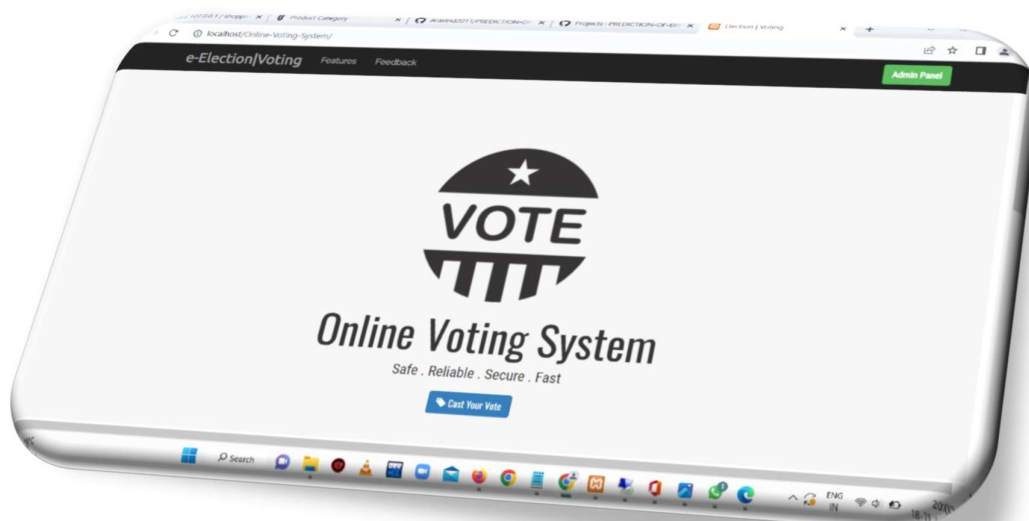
127.0.0.1/shoppi ×
Product Category ×
Ankit4201/PREDICTION-O ×
Projects · PREDICTION-OF-4 ×
Election | Voting ×
localhost/Online-Voting-System/
e-Election|Voting
Features
Feedback
Admin Panel
VOTE
Online Voting System
Safe . Reliable . Secure . Fast
Cast Your Vote
Search
ENG
IN
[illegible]